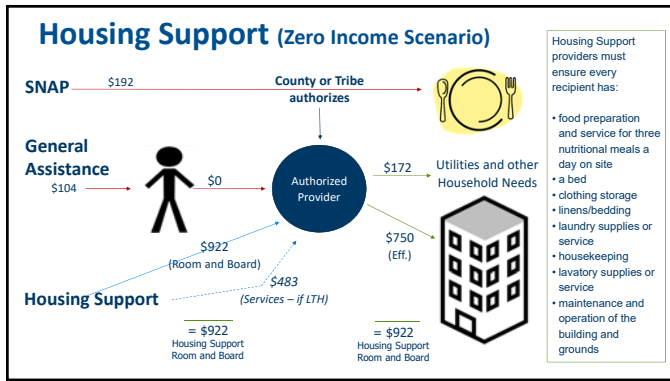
Housing Support (Zero Income Scenario)

SNAP $192

County or Tribe authorizes

General Assistance $104

$0

Authorized Provider

$172

Utilities and other Household Needs

$922 (Room and Board)

$750 (Eff.)

$483 (Services – if LTH)

Housing Support

= $922 Housing Support Room and Board

= $922 Housing Support Room and Board

Housing Support providers must ensure every recipient has:

• food preparation and service for three nutritional meals a day on site
• a bed
• clothing storage
• linens/bedding
• laundry supplies or service
• housekeeping
• lavatory supplies or service
• maintenance and operation of the building and grounds